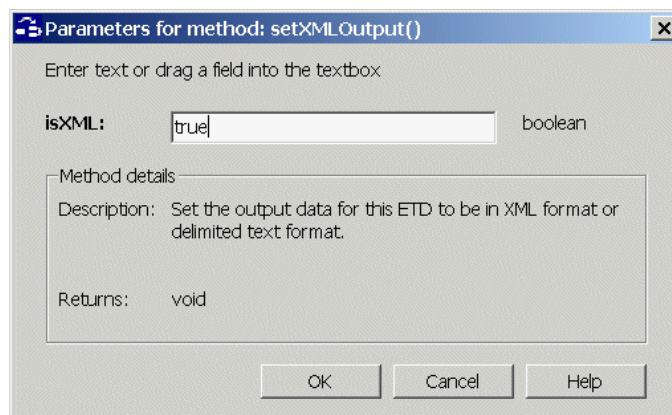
Parameters for method: setXMLOutput()

Enter text or drag a field into the textbox

isXML: true boolean

Method details

Description: Set the output data for this ETD to be in XML format or delimited text format.

Returns: void

OK Cancel Help